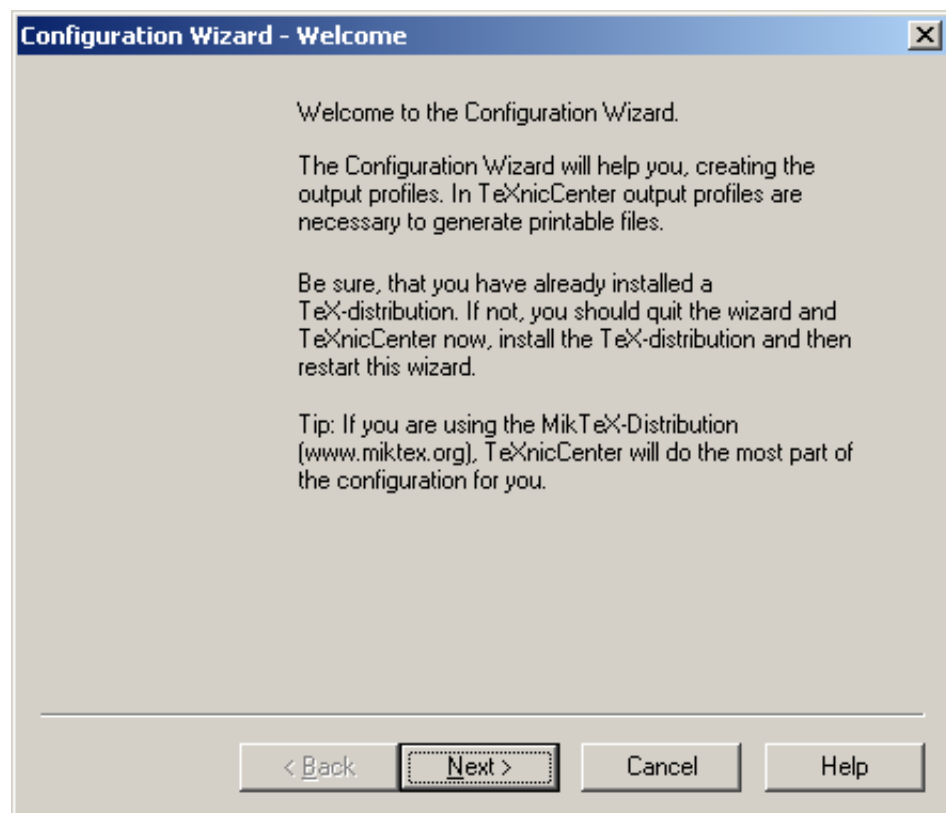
Configuration Wizard - Welcome

Welcome to the Configuration Wizard.

The Configuration Wizard will help you, creating the output profiles. In TeXnicCenter output profiles are necessary to generate printable files.

Be sure, that you have already installed a TeX-distribution. If not, you should quit the wizard and TeXnicCenter now, install the TeX-distribution and then restart this wizard.

Tip: If you are using the MikTeX-Distribution (www.miktex.org), TeXnicCenter will do the most part of the configuration for you.

< Back
Next >
Cancel
Help